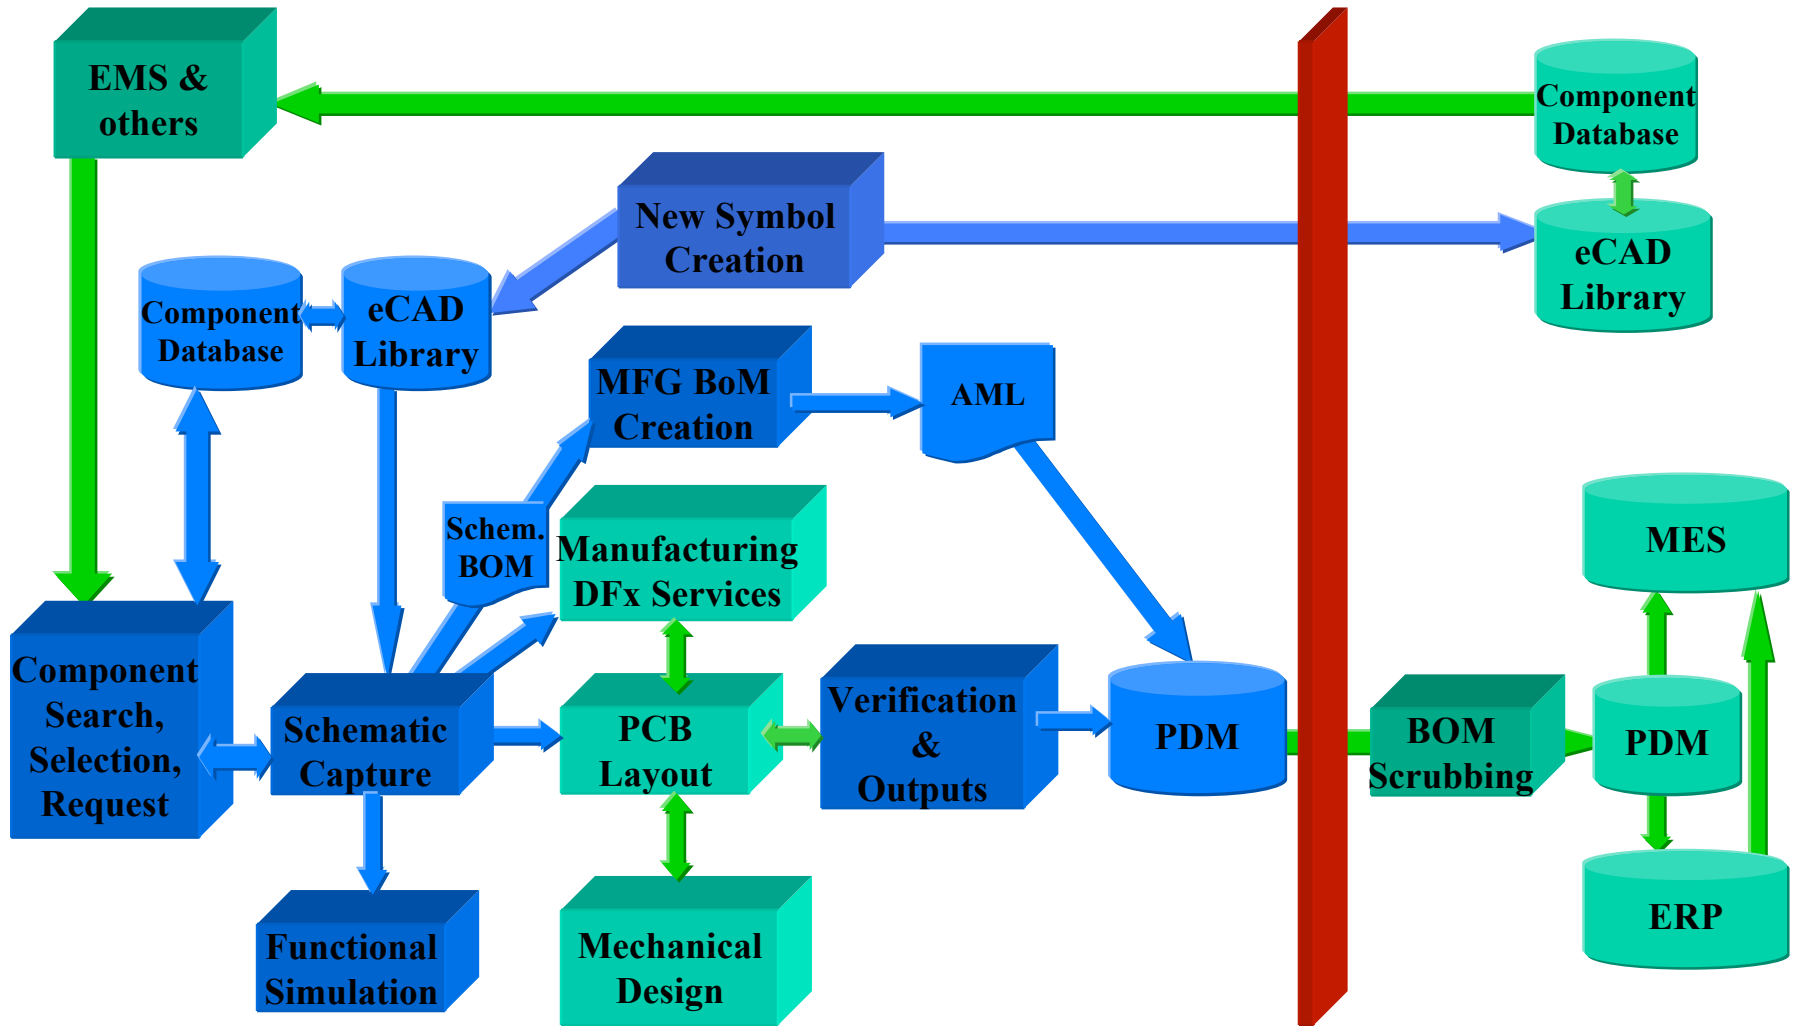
EMS & others

Component Database

New Symbol Creation

eCAD Library

Component Database

eCAD Library

MFG BoM Creation

AML

Schem. BOM

Manufacturing DFx Services

MES

Component Search, Selection, Request

Schematic Capture

PCB Layout

Verification & Outputs

PDM

BOM Scrubbing

PDM

Functional Simulation

Mechanical Design

ERP